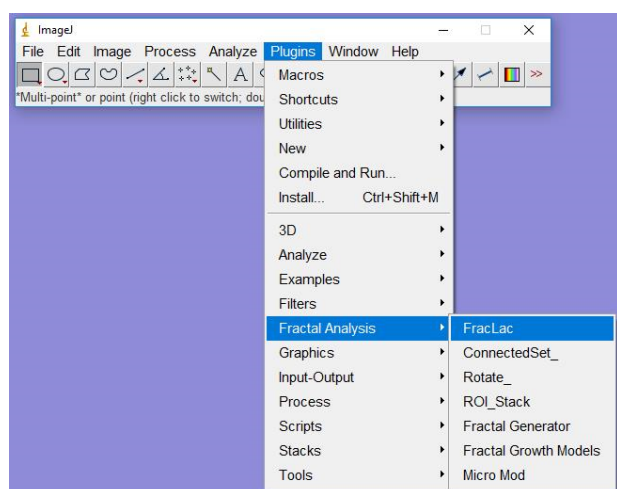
ImageJ

File Edit Image Process Analyze Plugins Window Help

A

>>

*Multi-point* or point (right click to switch; dou

Macros
Shortcuts
Utilities
New
Compile and Run...
Install... Ctrl+Shift+M
3D
Analyze
Examples
Filters
Fractal Analysis
Graphics
Input-Output
Process
Scripts
Stacks
Tools

FracLac
ConnectedSet_
Rotate_
ROI_Stack
Fractal Generator
Fractal Growth Models
Micro Mod